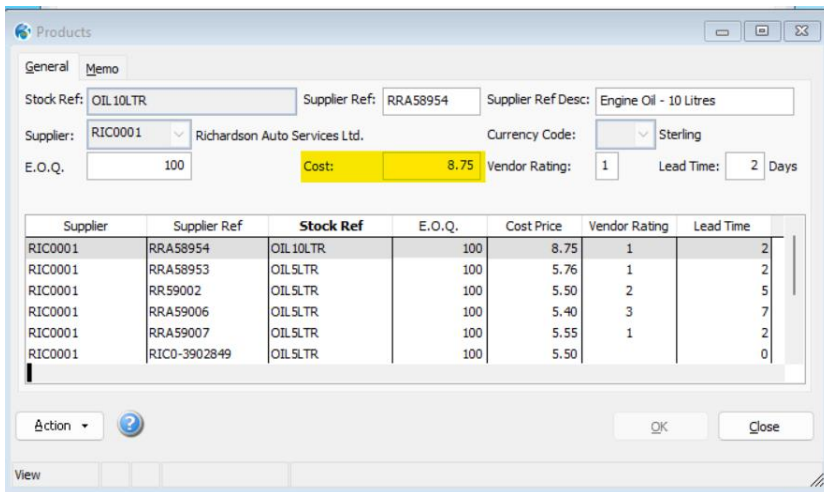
Products

General Memo

Stock Ref: OIL10LTR
Supplier Ref: RRA58954
Supplier Ref Desc: Engine Oil - 10 Litres
Supplier: RIC0001 Richardson Auto Services Ltd.
Currency Code: Sterling
E.O.Q. 100
Cost: 8.75
Vendor Rating: 1
Lead Time: 2 Days

| Supplier | Supplier Ref | Stock Ref | E.O.Q. | Cost Price | Vendor Rating | Lead Time |
|---|---|---|---|---|---|---|
| RIC0001 | RRA58954 | OIL10LTR | 100 | 8.75 | 1 | 2 |
| RIC0001 | RRA58953 | OIL5LTR | 100 | 5.76 | 1 | 2 |
| RIC0001 | RR59002 | OIL5LTR | 100 | 5.50 | 2 | 5 |
| RIC0001 | RRA59006 | OIL5LTR | 100 | 5.40 | 3 | 7 |
| RIC0001 | RRA59007 | OIL5LTR | 100 | 5.55 | 1 | 2 |
| RIC0001 | RIC0-3902849 | OIL5LTR | 100 | 5.50 | | 0 |

Action
OK
Close

View